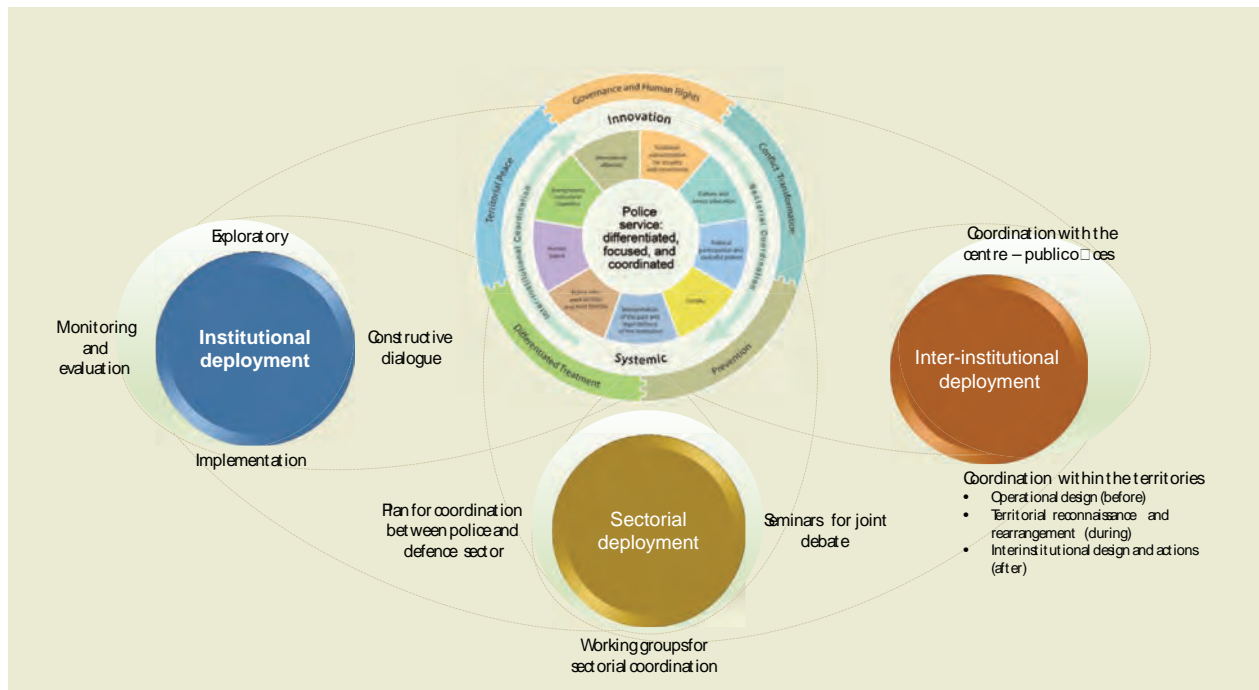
Governance and Human Rights

Innovation

Territorial Peace

Conflict Transformation

Interinstitutional Coordination

Sectorial Coordination

Differentiated Treatment

Prevention

Systemic

Police service: differentiated, focused, and coordinated

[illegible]

Exploratory

Monitoring and evaluation

Institutional deployment

Constructive dialogue

Implementation

Coordination with the centre – public offices

Inter-institutional deployment

Coordination within the territories
• Operational design (before)
• Territorial reconnaissance and rearrangement (during)
• Interinstitutional design and actions (after)

Plan for coordination between police and defence sector

Sectorial deployment

Seminars for joint debate

Working groups for sectorial coordination